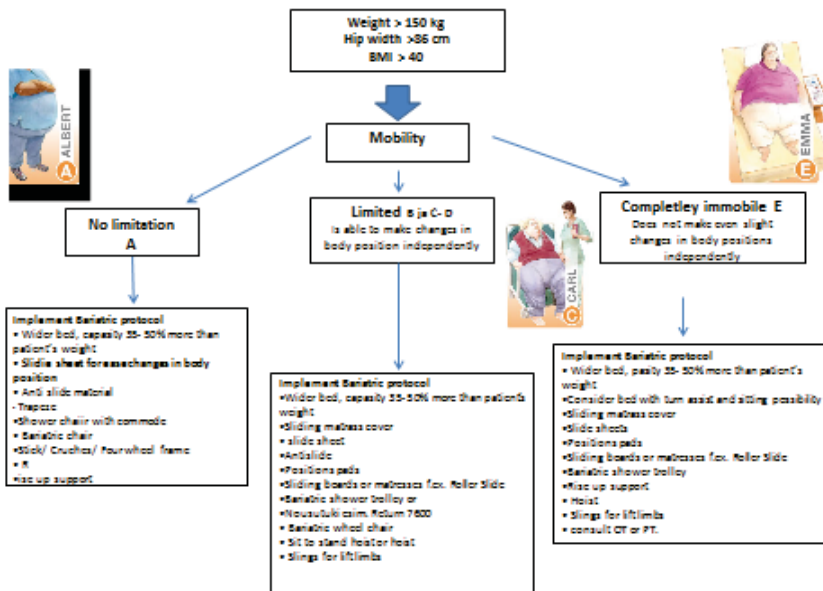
Weight > 150 kg
Hip width >86 cm
BMI > 40

ALBERT
A

EMMA
E

Mobility

No limitation
A

Limited B ja C- D
Is able to make changes in body position independently

CARL
C

Completley immobile E
Does not make even slight changes in body positions independently

Implement Bariatric protocol
• Wider bed, capasity 35- 50% more than patient's weight
• Slidie sheet for easechanges in body position
• Anti slide material
- Trapeze
•Shower chair with commode
• Bariatric chair
•Stick/ Cruches/ Fourwheel frame
• R
•ise up support

Implement Bariatric protocol
•Wider bed, capasity 35-50% more than patient's weight
•Sliding matress cover
• slide sheet
•Antislide
•Positions pads
•Sliding boards or matresses f.ex. Roller Slide
•Bariatric shower trolley or
•Nousutuki esim. Return 7600
• Bariatric wheel chair
• Sit to stand hoist or hoist
• Slings for liftlimbs

Implement Bariatric protocol
• Wider bed, pasity 35- 50% more than patient's weight
•Consider bed with turn assist and sitting possibility
•Sliding matress cover
•Slide sheets
•Positions pads
•Sliding boards or matresses f.ex. Roller Slide
•Bariatric shower trolley
•Rise up support
• Hoist
• Slings for liftlimbs
• consult OT or PT.